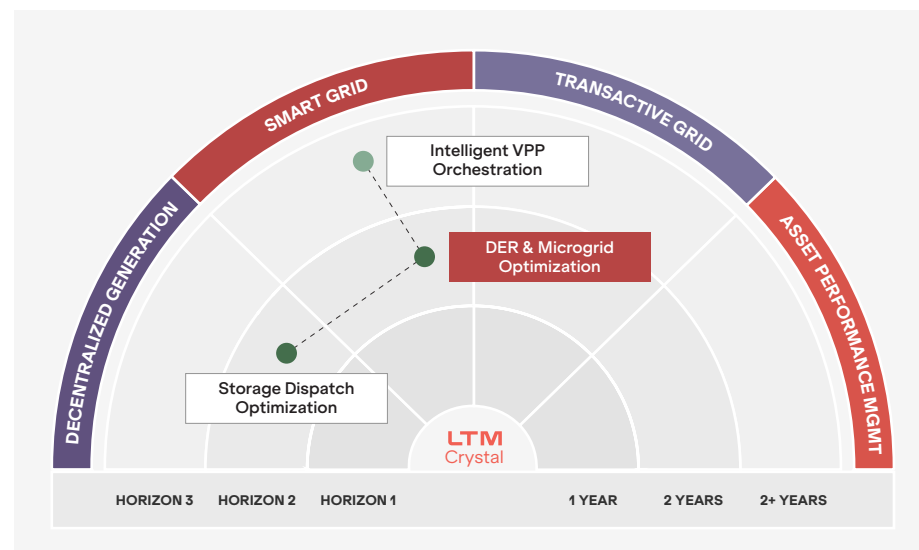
DECENTRALIZED GENERATION
SMART GRID
TRANSACTIVE GRID
ASSET PERFORMANCE MGMT

Intelligent VPP Orchestration

DER & Microgrid Optimization

Storage Dispatch Optimization

LTM Crystal

HORIZON 3
HORIZON 2
HORIZON 1
1 YEAR
2 YEARS
2+ YEARS